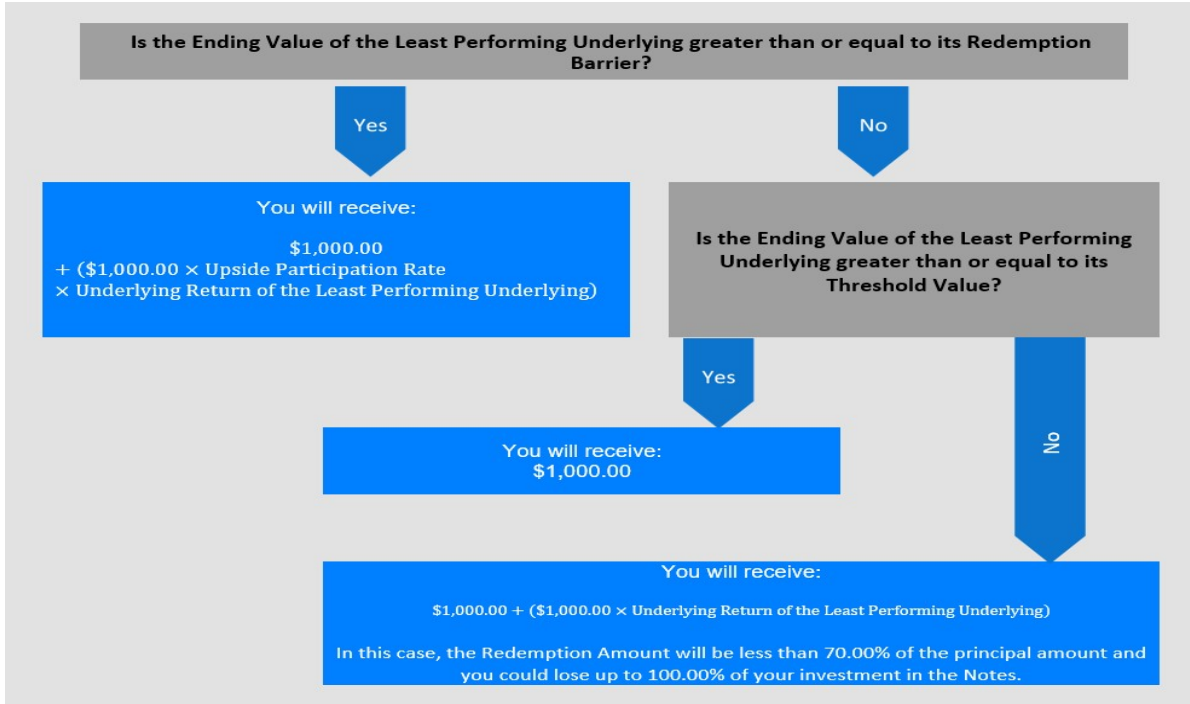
Is the Ending Value of the Least Performing Underlying greater than or equal to its Redemption Barrier?

Yes

No

You will receive:

\$1,000.00
+ (\$1,000.00 × Upside Participation Rate
× Underlying Return of the Least Performing Underlying)

Is the Ending Value of the Least Performing Underlying greater than or equal to its Threshold Value?

Yes

No

You will receive:
\$1,000.00

You will receive:

\$1,000.00 + (\$1,000.00 × Underlying Return of the Least Performing Underlying)

In this case, the Redemption Amount will be less than 70.00% of the principal amount and you could lose up to 100.00% of your investment in the Notes.